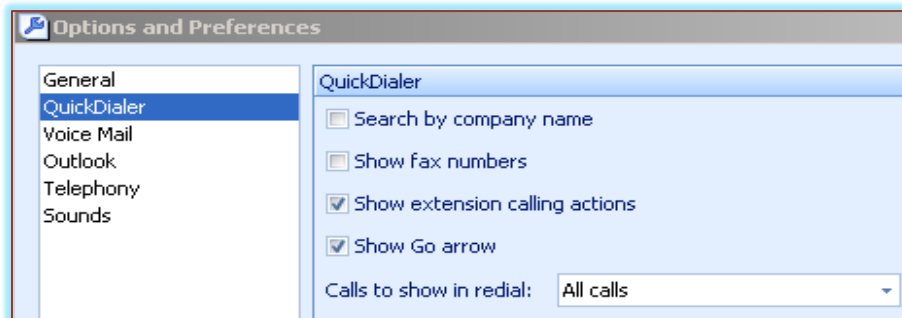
Options and Preferences

General
QuickDialer
Voice Mail
Outlook
Telephony
Sounds

QuickDialer

Search by company name

Show fax numbers

Show extension calling actions

Show Go arrow

Calls to show in redial: All calls